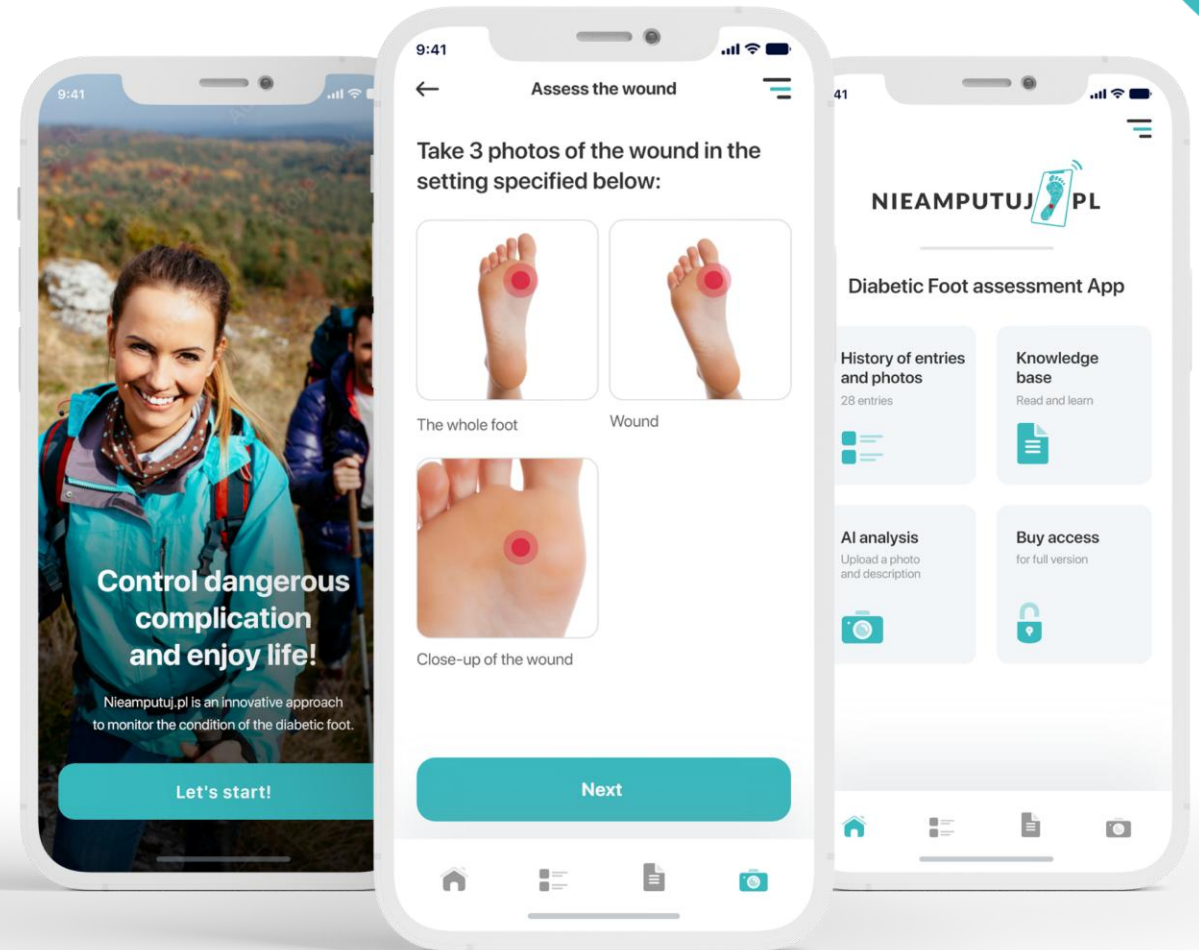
9:41

Control dangerous complication and enjoy life!

Nieamputuj.pl is an innovative approach to monitor the condition of the diabetic foot.

Let's start!

9:41

Assess the wound

Take 3 photos of the wound in the setting specified below:

The whole foot

Wound

Close-up of the wound

Next

41

NIEAMPUTUJ PL

Diabetic Foot assessment App

History of entries and photos
28 entries

Knowledge base
Read and learn

AI analysis
Upload a photo and description

Buy access
for full version